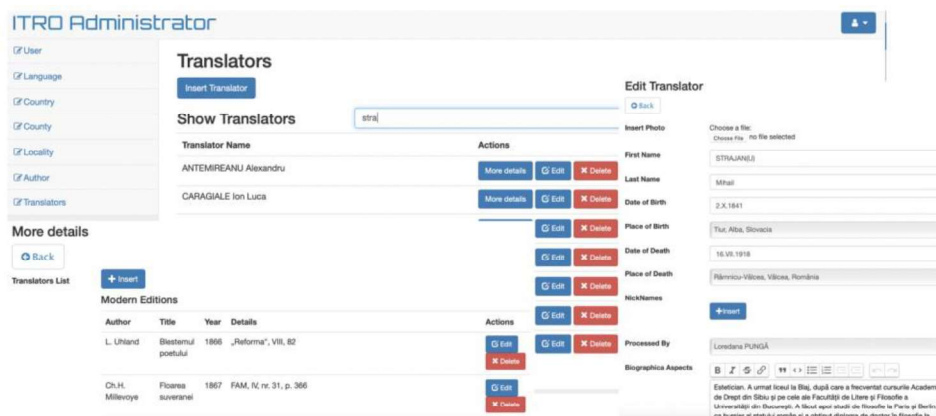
ITRO Administrator

User
Language
Country
County
Locality
Author
Translators

Translators

Insert Translator

Show Translators

stra

| Translator Name | Actions |
|---|---|
| ANTEMIREANU Alexandru | More details Edit Delete |
| CARAGIALE Ion Luca | More details Edit Delete |

Edit Delete
Edit Delete
Edit Delete
Edit Delete
Edit Delete

More details

Back

Translators List

Insert

Modern Editions

| Author | Title | Year | Details | Actions |
|---|---|---|---|---|
| L. Uhland | Blestemul poetului | 1866 | „Reforma", VIII, 82 | Edit Delete |
| Ch.H. Millevoye | Floarea suveranei | 1867 | FAM, IV, nr. 31, p. 366 | Edit Delete |

Edit Translator

Back

Insert Photo: Choose a file: Choose File no file selected

First Name: STRAJAN(U)

Last Name: Mihail

Date of Birth: 2.X.1841

Place of Birth: Tiur, Alba, Slovacia

Date of Death: 16.VII.1918

Place of Death: Râmnicu-Vâlcea, Vâlcea, România

NickNames

Insert

Processed By: Loredana PUNGĂ

Biographica Aspects

Esteticlan. A urmat liceul la Blaj, după care a frecventat cursurile Academ de Drept din Sibiu și pe cele ale Facultății de Litere și Filosofie a Universității din București. A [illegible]